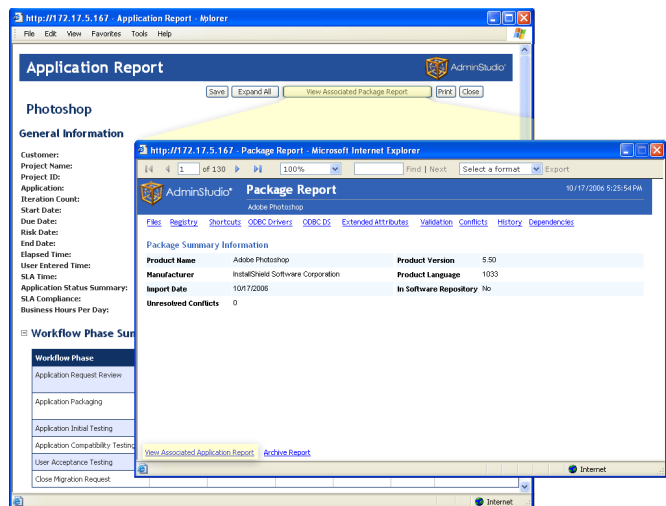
http://172.17.5.167 - Application Report - Explorer

File Edit View Favorites Tools Help

Application Report

AdminStudio

Save | Expand All | View Associated Package Report | Print | Close

Photoshop

General Information

Customer:
Project Name:
Project ID:
Application:
Iteration Count:
Start Date:
Due Date:
Risk Date:
End Date:
Elapsed Time:
User Entered Time:
SLA Time:
Application Status Summary:
SLA Compliance:
Business Hours Per Day:

Workflow Phase Sum

| Workflow Phase |
|---|
| Application Request Review |
| Application Packaging |
| Application Initial Testing |
| Application Compatibility Testing |
| User Acceptance Testing |
| Close Migration Request |

Internet

http://172.17.5.167 - Package Report - Microsoft Internet Explorer

1 of 130 | 100% | Find | Next | Select a format | Export

AdminStudio

Package Report

Adobe Photoshop

10/17/2006 5:25:54 PM

Files Registry Shortcuts ODBC Drivers ODBC DS Extended Attributes Validation Conflicts History Dependencies

Package Summary Information

| | | | |
|---|---|---|---|
| Product Name | Adobe Photoshop | Product Version | 5.50 |
| Manufacturer | InstallShield Software Corporation | Product Language | 1033 |
| Import Date | 10/17/2006 | In Software Repository | No |
| Unresolved Conflicts | 0 | | |

View Associated Application Report | Archive Report

Internet